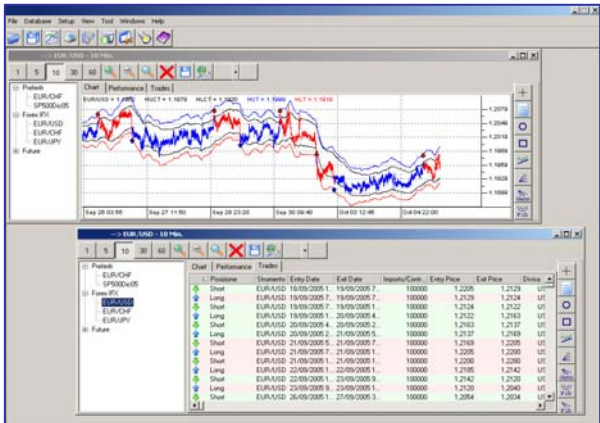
File Database Setup View Tool Windows Help

--> EUR/CHF - 10 Min.

1 5 10 30 60

Chart Performance Trades

Preferiti
EUR/CHF
SP500Dic05
Forex IFX
EUR/USD
EUR/CHF
EUR/JPY
Future

EUR/USD = 1.2025 HLCT = 1.1979 HLCT = 1.1976 HLCT = 1.1989 HLCT = 1.1818

1.2079
1.2049
1.2019
1.1989
1.1959
1.1929
1.1899

Sep 26 03:55 Sep 27 11:50 Sep 28 23:20 Sep 30 09:40 Oct 03 12:45 Oct 04 22:00

--> EUR/USD - 10 Min.

1 5 10 30 60

Chart Performance Trades

Preferiti
EUR/CHF
SP500Dic05
Forex IFX
EUR/USD
EUR/CHF
EUR/JPY
Future

| | Posizione | Strumento | Entry Date | Exit Date | Importo/Contr... | Entry Price | Exit Price | Divisa |
|---|---|---|---|---|---|---|---|---|
| | Short | EUR/USD | 16/09/2005 1... | 19/09/2005 7... | 100000 | 1,2205 | 1,2129 | US |
| | Long | EUR/USD | 19/09/2005 7... | 19/09/2005 1... | 100000 | 1,2129 | 1,2124 | US |
| | Long | EUR/USD | 19/09/2005 1... | 19/09/2005 1... | 100000 | 1,2124 | 1,2122 | US |
| | Long | EUR/USD | 19/09/2005 1... | 20/09/2005 4... | 100000 | 1,2122 | 1,2163 | US |
| | Long | EUR/USD | 20/09/2005 4... | 20/09/2005 2... | 100000 | 1,2163 | 1,2137 | US |
| | Short | EUR/USD | 20/09/2005 2... | 21/09/2005 5... | 100000 | 1,2137 | 1,2169 | US |
| | Short | EUR/USD | 21/09/2005 5... | 21/09/2005 1... | 100000 | 1,2169 | 1,2205 | US |
| | Short | EUR/USD | 21/09/2005 7... | 21/09/2005 1... | 100000 | 1,2205 | 1,2200 | US |
| | Long | EUR/USD | 21/09/2005 1... | 22/09/2005 1... | 100000 | 1,2200 | 1,2185 | US |
| | Long | EUR/USD | 22/09/2005 1... | 22/09/2005 1... | 100000 | 1,2185 | 1,2142 | US |
| | Short | EUR/USD | 22/09/2005 1... | 23/09/2005 9... | 100000 | 1,2142 | 1,2120 | US |
| | Long | EUR/USD | 23/09/2005 9... | 26/09/2005 1... | 100000 | 1,2120 | 1,2040 | US |
| | Short | EUR/USD | 26/09/2005 1... | 27/09/2005 3... | 100000 | 1,2054 | 1,2034 | US |